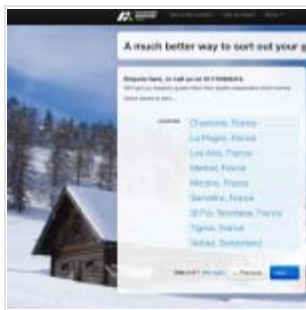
A much better way to sort out your g

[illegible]

Chamonix, France
La Plagne, France
Les Arcs, France
Meribel, France
Morzine, France
Samoëns, France
St Foy Tarentaise, France
Tignes, France
Verbier, Switzerland

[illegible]
Previous
Next